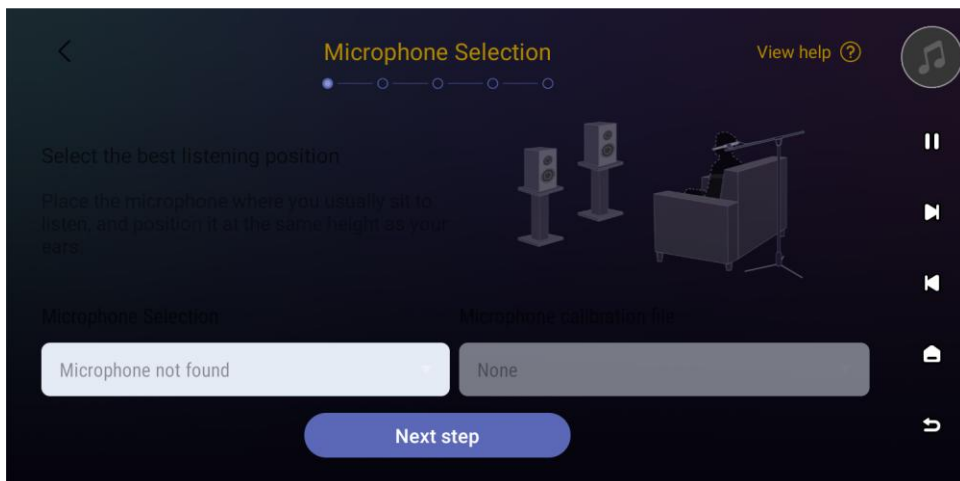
Microphone Selection

View help ⑦

Select the best listening position

Place the microphone where you usually sit to listen, and position it at the same height as your ears.

Microphone Selection

Microphone calibration file

Microphone not found

None

Next step